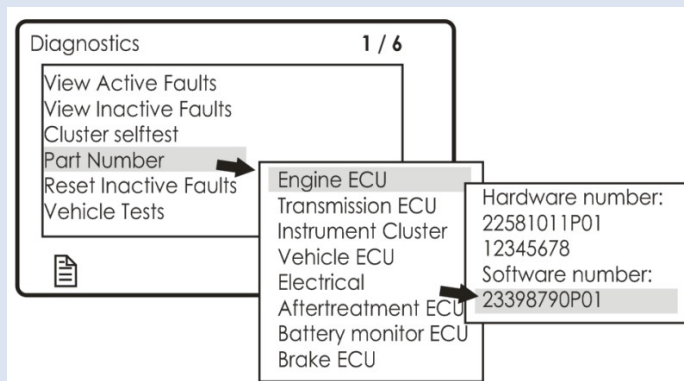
Diagnostics 1 / 6

View Active Faults
View Inactive Faults
Cluster selftest
Part Number
Reset Inactive Faults
Vehicle Tests

Engine ECU
Transmission ECU
Instrument Cluster
Vehicle ECU
Electrical
Aftertreatment ECU
Battery monitor ECU
Brake ECU

Hardware number:
22581011P01
12345678
Software number:
23398790P01